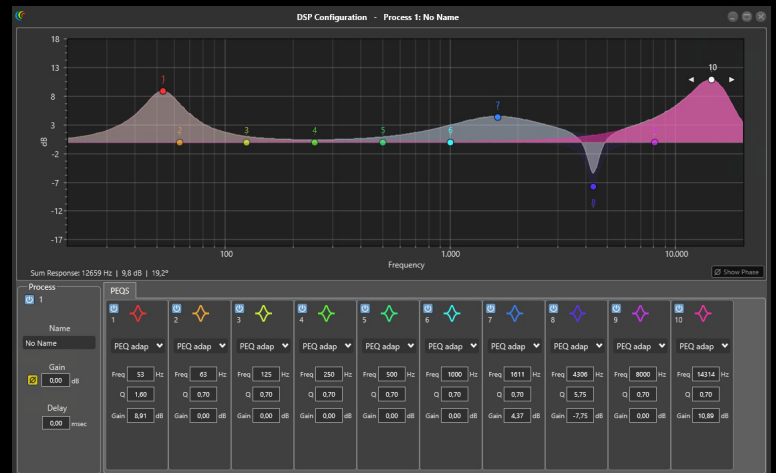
DSP Configuration - Process 1: No Name

18
13
8
3
-2
-7
-12
-17
dB

1
2
3
4
5
6
7
8
9
10

100
1.000
10.000
Frequency

Sum Response: 12659 Hz | 9,8 dB | 19,2°

Show Phase

Process
1
Name
No Name
Gain
0,00 dB
Delay
0,00 msec

PEQS

| 1 | 2 | 3 | 4 | 5 | 6 | 7 | 8 | 9 | 10 |
|---|---|---|---|---|---|---|---|---|---|
| PEQ adap | PEQ adap | PEQ adap | PEQ adap | PEQ adap | PEQ adap | PEQ adap | PEQ adap | PEQ adap | PEQ adap |
| Freq 53 Hz | Freq 63 Hz | Freq 125 Hz | Freq 250 Hz | Freq 500 Hz | Freq 1000 Hz | Freq 1611 Hz | Freq 4306 Hz | Freq 8000 Hz | Freq 14314 Hz |
| Q 1,60 | Q 0,70 | Q 0,70 | Q 0,70 | Q 0,70 | Q 0,70 | Q 0,70 | Q 5,75 | Q 0,70 | Q 0,70 |
| Gain 8,91 dB | Gain 0,00 dB | Gain 0,00 dB | Gain 0,00 dB | Gain 0,00 dB | Gain 0,00 dB | Gain 4,37 dB | Gain -7,75 dB | Gain 0,00 dB | Gain 10,89 dB |